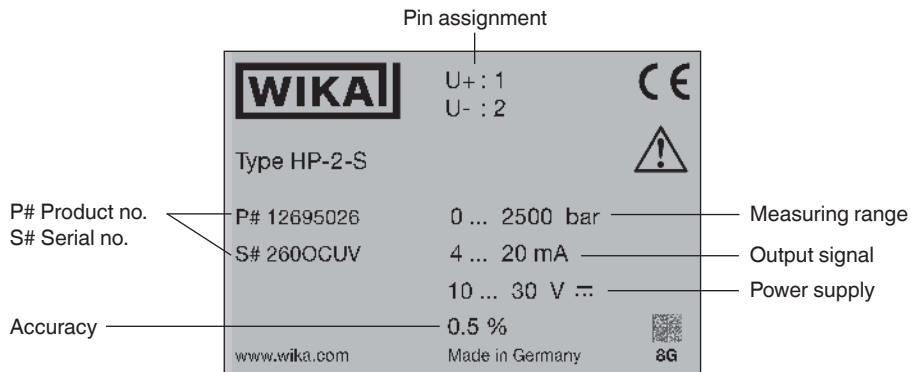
Pin assignment

WIKA

U+ : 1
U- : 2

CE

Type HP-2-S

P# Product no.
S# Serial no.

P# 12695026
S# 260OCUV

0 ... 2500 bar
4 ... 20 mA
10 ... 30 V ⎓

Measuring range
Output signal
Power supply

Accuracy

0.5 %

www.wika.com

Made in Germany

8G